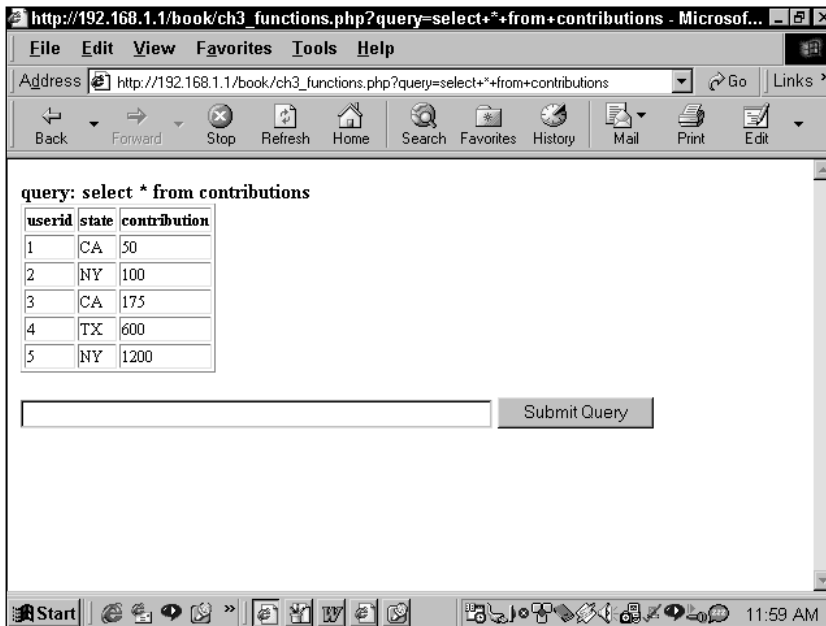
http://192.168.1.1/book/ch3_functions.php?query=select+*+from+contributions - Microsof...

File Edit View Favorites Tools Help

Address http://192.168.1.1/book/ch3_functions.php?query=select+*+from+contributions Go Links

Back Forward Stop Refresh Home Search Favorites History Mail Print Edit

query: select * from contributions

| userid | state | contribution |
|---|---|---|
| 1 | CA | 50 |
| 2 | NY | 100 |
| 3 | CA | 175 |
| 4 | TX | 600 |
| 5 | NY | 1200 |

Submit Query

Start 11:59 AM